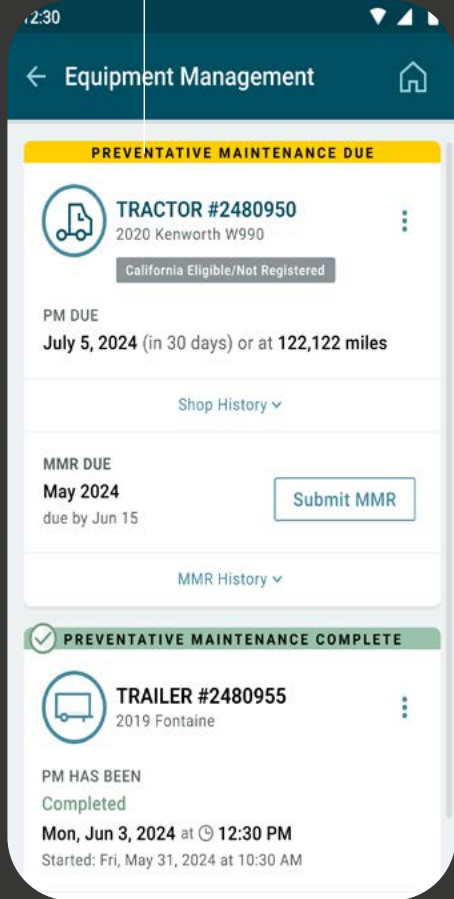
12:30

Equipment Management

PREVENTATIVE MAINTENANCE DUE

TRACTOR #2480950
2020 Kenworth W990
California Eligible/Not Registered

PM DUE
July 5, 2024 (in 30 days) or at 122,122 miles

Shop History

MMR DUE
May 2024
due by Jun 15

Submit MMR

MMR History

PREVENTATIVE MAINTENANCE COMPLETE

TRAILER #2480955
2019 Fontaine

PM HAS BEEN
Completed
Mon, Jun 3, 2024 at 12:30 PM
Started: Fri, May 31, 2024 at 10:30 AM